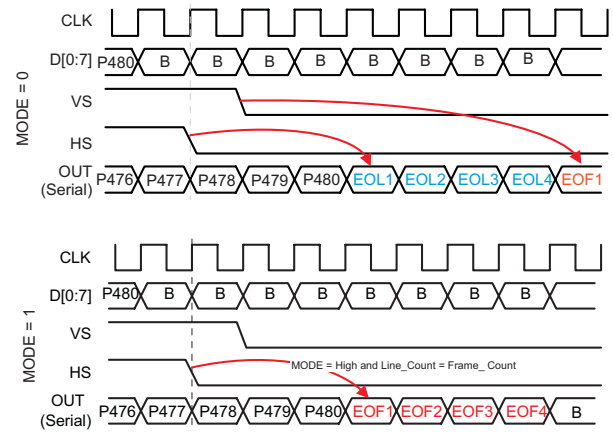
MODE = 0

CLK

D[0:7] P480 B B B B B B B

VS

HS

OUT (Serial) P476 P477 P478 P479 P480 EOL1 EOL2 EOL3 EOL4 EOF1

MODE = 1

CLK

D[0:7] P480 B B B B B B B B

VS

HS

MODE = High and Line_Count = Frame_ Count

OUT (Serial) P476 P477 P478 P479 P480 EOF1 EOF2 EOF3 EOF4 B